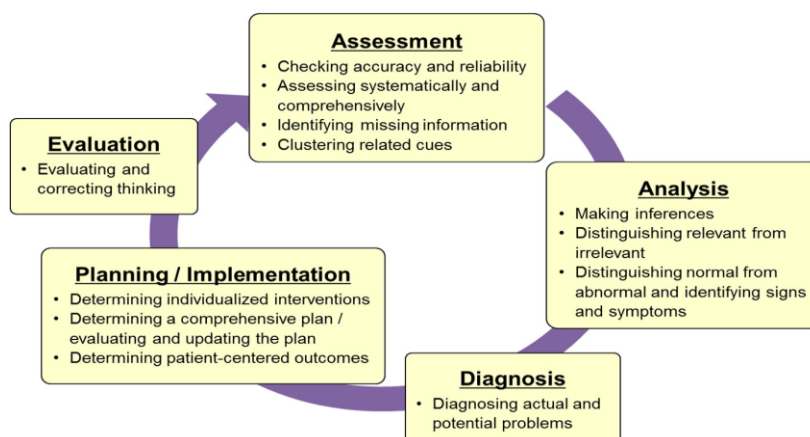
Assessment
• Checking accuracy and reliability
• Assessing systematically and comprehensively
• Identifying missing information
• Clustering related cues

Analysis
• Making inferences
• Distinguishing relevant from irrelevant
• Distinguishing normal from abnormal and identifying signs and symptoms

Diagnosis
• Diagnosing actual and potential problems

Planning / Implementation
• Determining individualized interventions
• Determining a comprehensive plan / evaluating and updating the plan
• Determining patient-centered outcomes

Evaluation
• Evaluating and correcting thinking